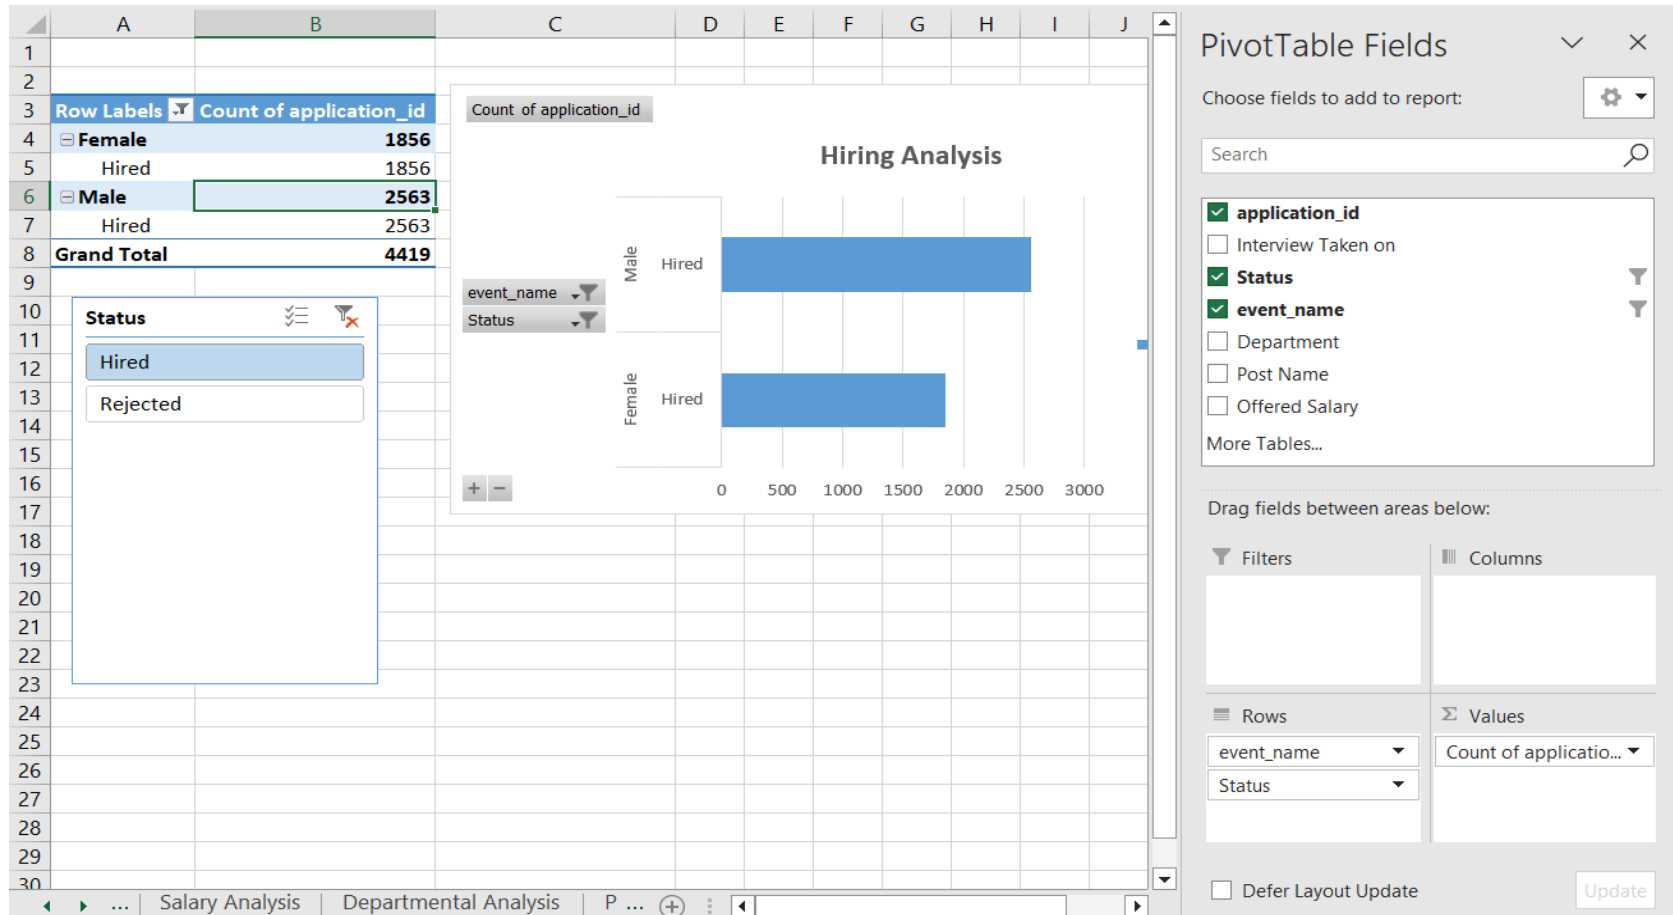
| | A | B | C | D | E | F | G | H | I | J |
|---|---|---|---|---|---|---|---|---|---|---|
| 1 | | | | | | | | | | |
| 2 | | | | | | | | | | |
| 3 | Row Labels | Count of application_id | | | | | | | | |
| 4 | ⊟ Female | 1856 | | | | | | | | |
| 5 | Hired | 1856 | | | | | | | | |
| 6 | ⊟ Male | 2563 | | | | | | | | |
| 7 | Hired | 2563 | | | | | | | | |
| 8 | Grand Total | 4419 | | | | | | | | |

9 10 11 12 13 14 15 16 17 18 19 20 21 22 23 24 25 26 27 28 29 30

Status

Hired

Rejected

Count of application_id

Hiring Analysis

event_name

Status

Male

Hired

Female

Hired

0 500 1000 1500 2000 2500 3000

+ −

... Salary Analysis Departmental Analysis P ...

PivotTable Fields

Choose fields to add to report:

Search

application_id

Interview Taken on

Status

event_name

Department

Post Name

Offered Salary

More Tables...

Drag fields between areas below:

Filters

Columns

Rows

Values

event_name

Status

Count of applicatio...

Defer Layout Update

Update